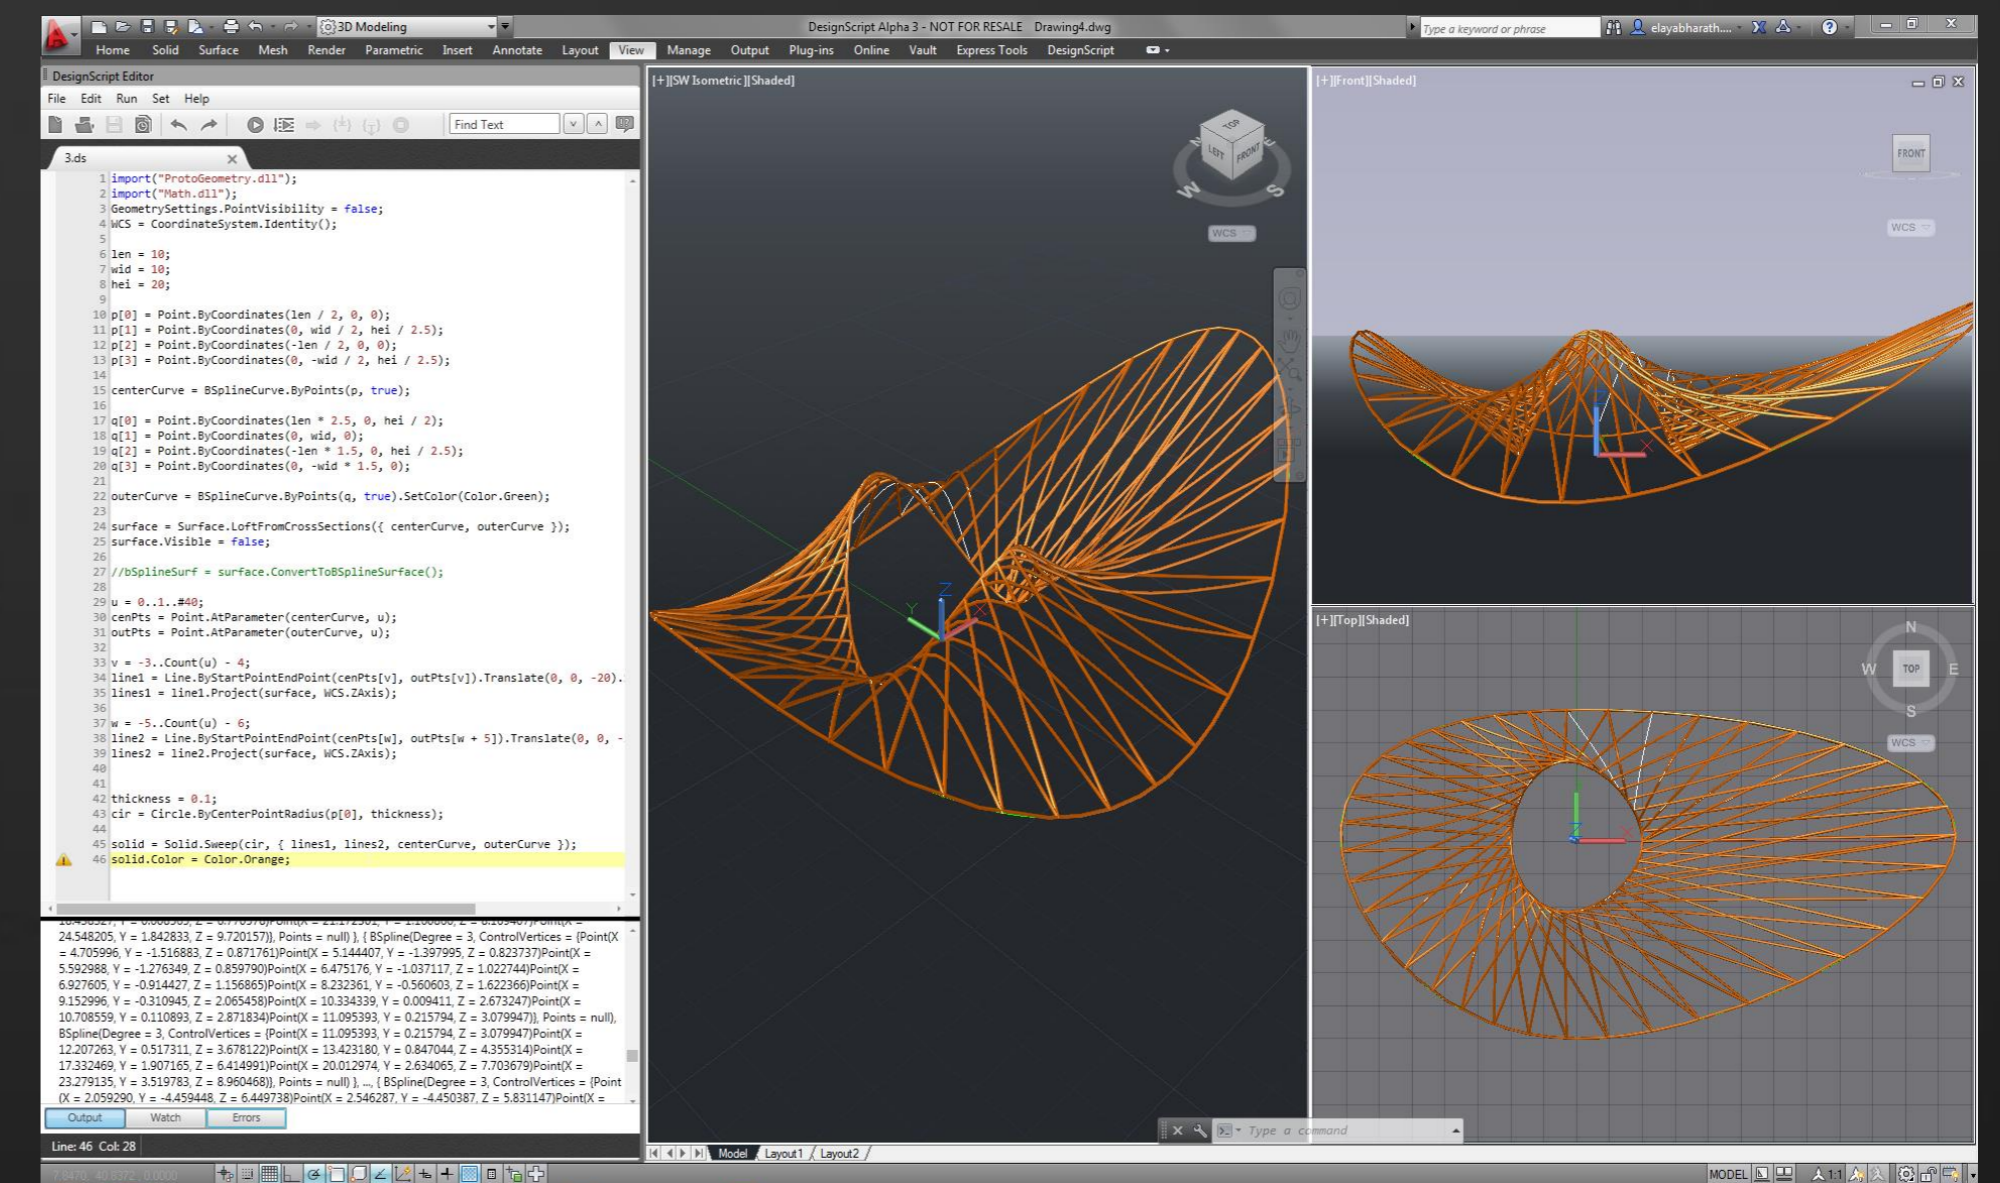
3D Modeling

DesignScript Alpha 3 - NOT FOR RESALE Drawing4.dwg

Type a keyword or phrase

elayabharath...

Home Solid Surface Mesh Render Parametric Insert Annotate Layout View Manage Output Plug-ins Online Vault Express Tools DesignScript

DesignScript Editor

File Edit Run Set Help

Find Text

3.ds

1 import("ProtoGeometry.dll");
2 import("Math.dll");
3 GeometrySettings.PointVisibility = false;
4 WCS = CoordinateSystem.Identity();
5
6 len = 10;
7 wid = 10;
8 hei = 20;
9
10 p[0] = Point.ByCoordinates(len / 2, 0, 0);
11 p[1] = Point.ByCoordinates(0, wid / 2, hei / 2.5);
12 p[2] = Point.ByCoordinates(-len / 2, 0, 0);
13 p[3] = Point.ByCoordinates(0, -wid / 2, hei / 2.5);
14
15 centerCurve = BSplineCurve.ByPoints(p, true);
16
17 q[0] = Point.ByCoordinates(len * 2.5, 0, hei / 2);
18 q[1] = Point.ByCoordinates(0, wid, 0);
19 q[2] = Point.ByCoordinates(-len * 1.5, 0, hei / 2.5);
20 q[3] = Point.ByCoordinates(0, -wid * 1.5, 0);
21
22 outerCurve = BSplineCurve.ByPoints(q, true).SetColor(Color.Green);
23
24 surface = Surface.LoftFromCrossSections({ centerCurve, outerCurve });
25 surface.Visible = false;
26
27 //bSplineSurf = surface.ConvertToBSplineSurface();
28
29 u = 0..1..#40;
30 cenPts = Point.AtParameter(centerCurve, u);
31 outPts = Point.AtParameter(outerCurve, u);
32
33 v = -3..Count(u) - 4;
34 line1 = Line.ByStartPointEndPoint(cenPts[v], outPts[v]).Translate(0, 0, -20).
35 lines1 = line1.Project(surface, WCS.ZAxis);
36
37 w = -5..Count(u) - 6;
38 line2 = Line.ByStartPointEndPoint(cenPts[w], outPts[w + 5]).Translate(0, 0, -
39 lines2 = line2.Project(surface, WCS.ZAxis);
40
41
42 thickness = 0.1;
43 cir = Circle.ByCenterPointRadius(p[0], thickness);
44
45 solid = Solid.Sweep(cir, { lines1, lines2, centerCurve, outerCurve });
46 solid.Color = Color.Orange;

24.548205, Y = 1.842833, Z = 9.720157)}, Points = null) }, { BSpline(Degree = 3, ControlVertices = {Point(X = 4.705996, Y = -1.516883, Z = 0.871761)Point(X = 5.144407, Y = -1.397995, Z = 0.823737)Point(X = 5.592988, Y = -1.276349, Z = 0.859790)Point(X = 6.475176, Y = -1.037117, Z = 1.022744)Point(X = 6.927605, Y = -0.914427, Z = 1.156865)Point(X = 8.232361, Y = -0.560603, Z = 1.622366)Point(X = 9.152996, Y = -0.310945, Z = 2.065458)Point(X = 10.334339, Y = 0.009411, Z = 2.673247)Point(X = 10.708559, Y = 0.110893, Z = 2.871834)Point(X = 11.095393, Y = 0.215794, Z = 3.079947)}, Points = null), BSpline(Degree = 3, ControlVertices = {Point(X = 11.095393, Y = 0.215794, Z = 3.079947)Point(X = 12.207263, Y = 0.517311, Z = 3.678122)Point(X = 13.423180, Y = 0.847044, Z = 4.355314)Point(X = 17.332469, Y = 1.907165, Z = 6.414991)Point(X = 20.012974, Y = 2.634065, Z = 7.703679)Point(X = 23.279135, Y = 3.519783, Z = 8.960468)}, Points = null) }, ..., { BSpline(Degree = 3, ControlVertices = {Point (X = 2.059290, Y = -4.459448, Z = 6.449738)Point(X = 2.546287, Y = -4.450387, Z = 5.831147)Point(X =

Output Watch Errors

Line: 46 Col: 28

[+][SW Isometric][Shaded]

TOP LEFT FRONT W S N E

WCS

[+][Front][Shaded]

FRONT

WCS

[+][Top][Shaded]

N W TOP E S

WCS

Type a command

Model Layout1 Layout2

MODEL 1:1